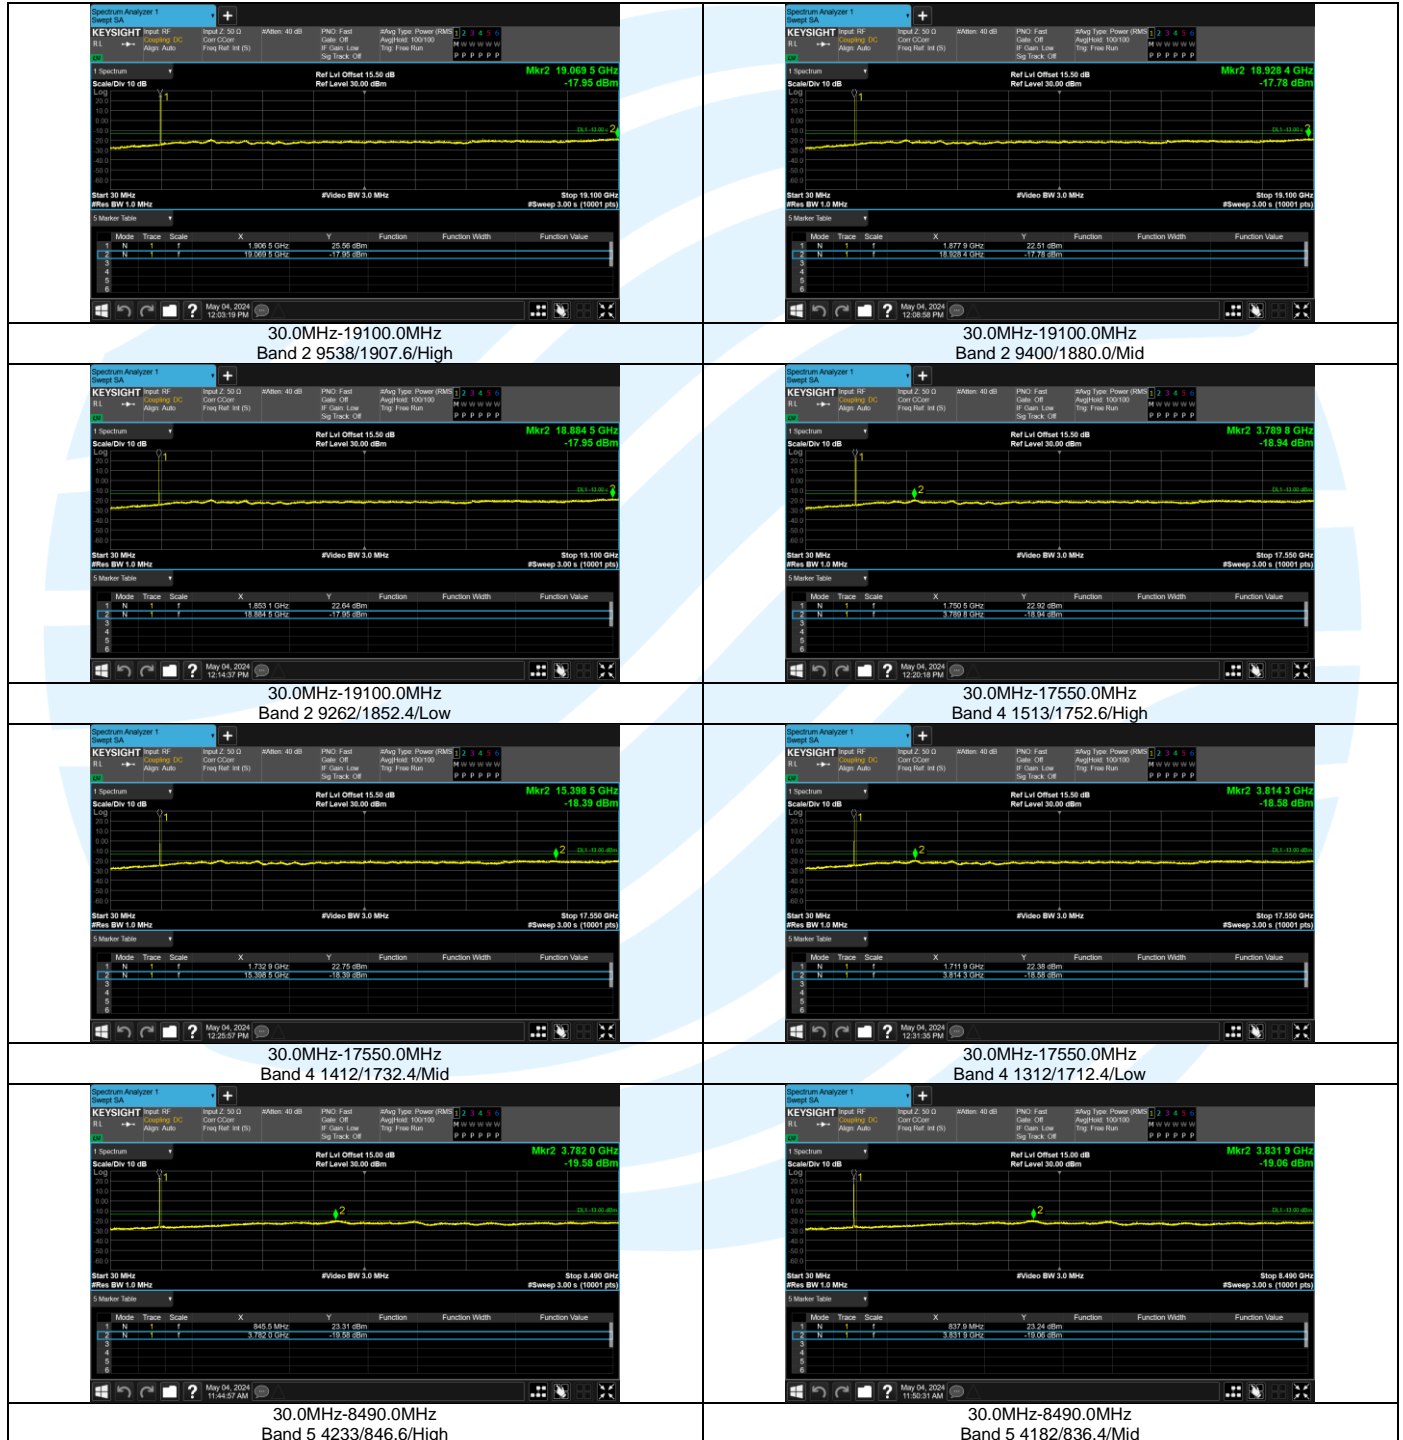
Spectrum Analyzer 1
Swept SA
KEYSIGHT Input: RF Coupling: DC Align: Auto
Input Z: 50 Ω Corr CCorr Freq Ref: Int (S)
#Atten: 40 dB
PNO: Fast Gate: Off IF Gain: Low Sig Track: Off
#Avg Type: Power (RMS) Avg|Hold: 100/100 Trig: Free Run
1 Spectrum
Scale/Div 10 dB
Log
Ref Lvl Offset 15.50 dB
Ref Level 30.00 dBm
Mkr2 19.069 5 GHz
-17.95 dBm
Start 30 MHz
#Res BW 1.0 MHz
#Video BW 3.0 MHz
Stop 19.100 GHz
#Sweep 3.00 s (10001 pts)
5 Marker Table

| | Mode | Trace | Scale | X | Y | Function | Function Width | Function Value |
|---|---|---|---|---|---|---|---|---|
| 1 | N | 1 | f | 1.906 5 GHz | 25.56 dBm | | | |
| 2 | N | 1 | f | 19.069 5 GHz | -17.95 dBm | | | |
| 3 | | | | | | | | |
| 4 | | | | | | | | |
| 5 | | | | | | | | |
| 6 | | | | | | | | |

May 04, 2024 12:03:19 PM

30.0MHz-19100.0MHz
Band 2 9538/1907.6/High

Mkr2 18.928 4 GHz
-17.78 dBm

| | Mode | Trace | Scale | X | Y |
|---|---|---|---|---|---|
| 1 | N | 1 | f | 1.877 9 GHz | 22.51 dBm |
| 2 | N | 1 | f | 18.928 4 GHz | -17.78 dBm |

May 04, 2024 12:08:58 PM

30.0MHz-19100.0MHz
Band 2 9400/1880.0/Mid

Mkr2 18.884 5 GHz
-17.95 dBm

| | Mode | Trace | Scale | X | Y |
|---|---|---|---|---|---|
| 1 | N | 1 | f | 1.853 1 GHz | 22.64 dBm |
| 2 | N | 1 | f | 18.884 5 GHz | -17.95 dBm |

May 04, 2024 12:14:37 PM

30.0MHz-19100.0MHz
Band 2 9262/1852.4/Low

Mkr2 3.789 8 GHz
-18.94 dBm
Stop 17.550 GHz

| | Mode | Trace | Scale | X | Y |
|---|---|---|---|---|---|
| 1 | N | 1 | f | 1.750 5 GHz | 22.92 dBm |
| 2 | N | 1 | f | 3.789 8 GHz | -18.94 dBm |

May 04, 2024 12:20:18 PM

30.0MHz-17550.0MHz
Band 4 1513/1752.6/High

Mkr2 15.398 5 GHz
-18.39 dBm
Stop 17.550 GHz

| | Mode | Trace | Scale | X | Y |
|---|---|---|---|---|---|
| 1 | N | 1 | f | 1.732 9 GHz | 22.75 dBm |
| 2 | N | 1 | f | 15.398 5 GHz | -18.39 dBm |

May 04, 2024 12:25:57 PM

30.0MHz-17550.0MHz
Band 4 1412/1732.4/Mid

Mkr2 3.814 3 GHz
-18.58 dBm
Stop 17.550 GHz

| | Mode | Trace | Scale | X | Y |
|---|---|---|---|---|---|
| 1 | N | 1 | f | 1.711 9 GHz | 22.38 dBm |
| 2 | N | 1 | f | 3.814 3 GHz | -18.58 dBm |

May 04, 2024 12:31:38 PM

30.0MHz-17550.0MHz
Band 4 1312/1712.4/Low

Ref Lvl Offset 15.00 dB
Ref Level 30.00 dBm
Mkr2 3.782 0 GHz
-19.58 dBm
Stop 8.490 GHz

| | Mode | Trace | Scale | X | Y |
|---|---|---|---|---|---|
| 1 | N | 1 | f | 845.5 MHz | 23.31 dBm |
| 2 | N | 1 | f | 3.782 0 GHz | -19.58 dBm |

May 04, 2024 11:44:57 AM

30.0MHz-8490.0MHz
Band 5 4233/846.6/High

Ref Lvl Offset 15.00 dB
Ref Level 30.00 dBm
Mkr2 3.831 9 GHz
-19.06 dBm
Stop 8.490 GHz

| | Mode | Trace | Scale | X | Y |
|---|---|---|---|---|---|
| 1 | N | 1 | f | 837.9 MHz | 23.24 dBm |
| 2 | N | 1 | f | 3.831 9 GHz | -19.06 dBm |

May 04, 2024 11:50:31 AM

30.0MHz-8490.0MHz
Band 5 4182/836.4/Mid